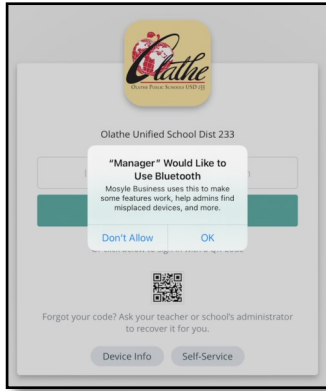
Olathe
Olathe Public Schools USD 233

Olathe Unified School Dist 233

"Manager" Would Like to Use Bluetooth
Mosyle Business uses this to make some features work, help admins find misplaced devices, and more.

Don't Allow
OK

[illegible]

Forgot your code? Ask your teacher or school's administrator to recover it for you.

Device Info
Self-Service